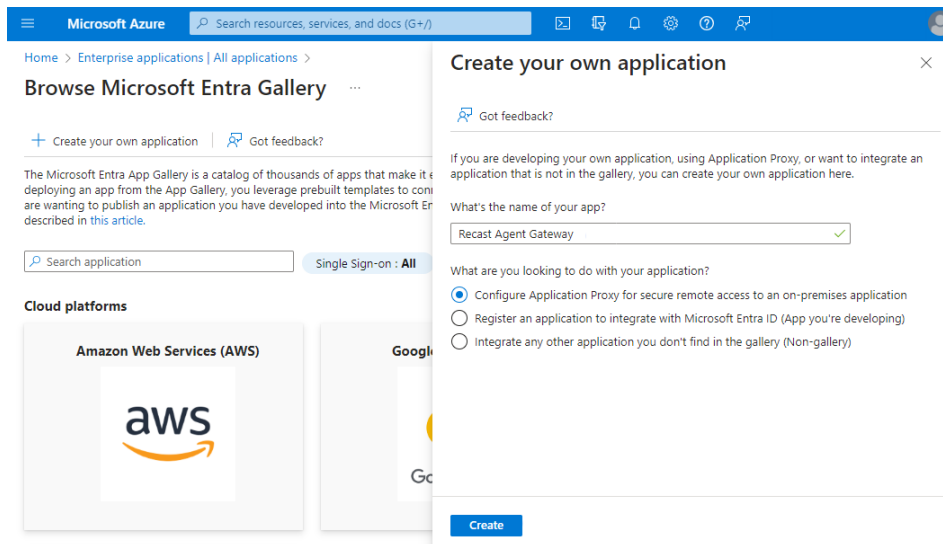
Microsoft Azure

Search resources, services, and docs (G+/)

Home > Enterprise applications | All applications >

Browse Microsoft Entra Gallery ...

+ Create your own application | Got feedback?

The Microsoft Entra App Gallery is a catalog of thousands of apps that make it e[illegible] deploying an app from the App Gallery, you leverage prebuilt templates to con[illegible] are wanting to publish an application you have developed into the Microsoft En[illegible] described in this article.

Search application

Single Sign-on : All

Cloud platforms

Amazon Web Services (AWS)

aws

Googl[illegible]

Go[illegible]

Create your own application

Got feedback?

If you are developing your own application, using Application Proxy, or want to integrate an application that is not in the gallery, you can create your own application here.

What's the name of your app?

Recast Agent Gateway

What are you looking to do with your application?

Configure Application Proxy for secure remote access to an on-premises application

Register an application to integrate with Microsoft Entra ID (App you're developing)

Integrate any other application you don't find in the gallery (Non-gallery)

Create